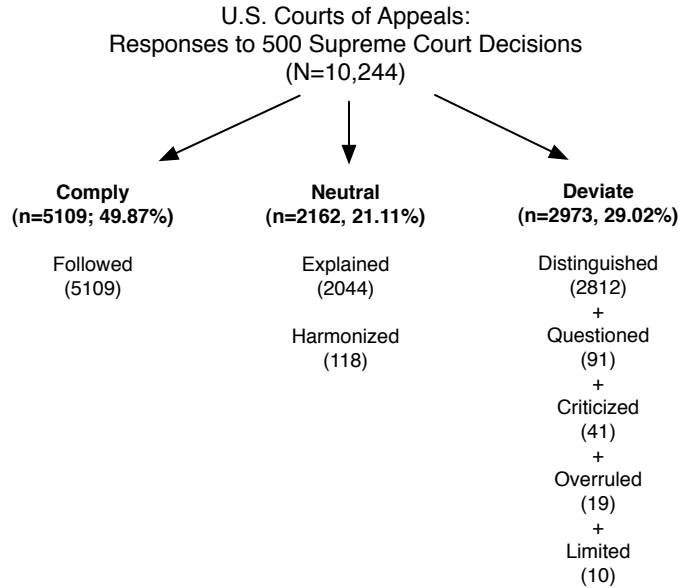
U.S. Courts of Appeals:
Responses to 500 Supreme Court Decisions
(N=10,244)

**Comply**
**(n=5109; 49.87%)**

Followed
(5109)

**Neutral**
**(n=2162, 21.11%)**

Explained
(2044)

Harmonized
(118)

**Deviate**
**(n=2973, 29.02%)**

Distinguished
(2812)
+
Questioned
(91)
+
Criticized
(41)
+
Overruled
(19)
+
Limited
(10)